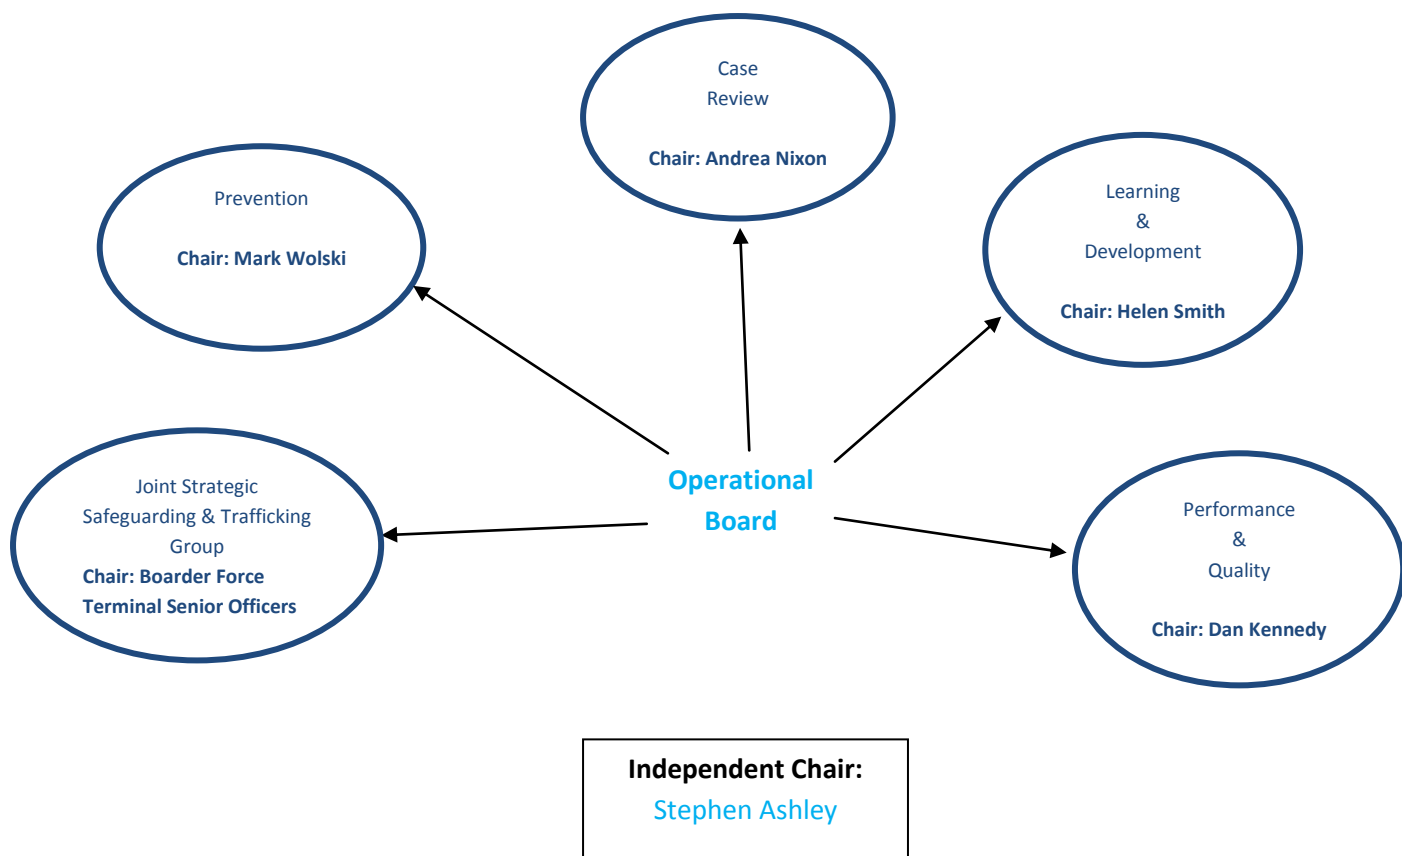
Case Review

Chair: Andrea Nixon

Prevention

Chair: Mark Wolski

Learning & Development

Chair: Helen Smith

Joint Strategic Safeguarding & Trafficking Group
Chair: Boarder Force Terminal Senior Officers

Operational Board

Performance & Quality

Chair: Dan Kennedy

Independent Chair:
Stephen Ashley